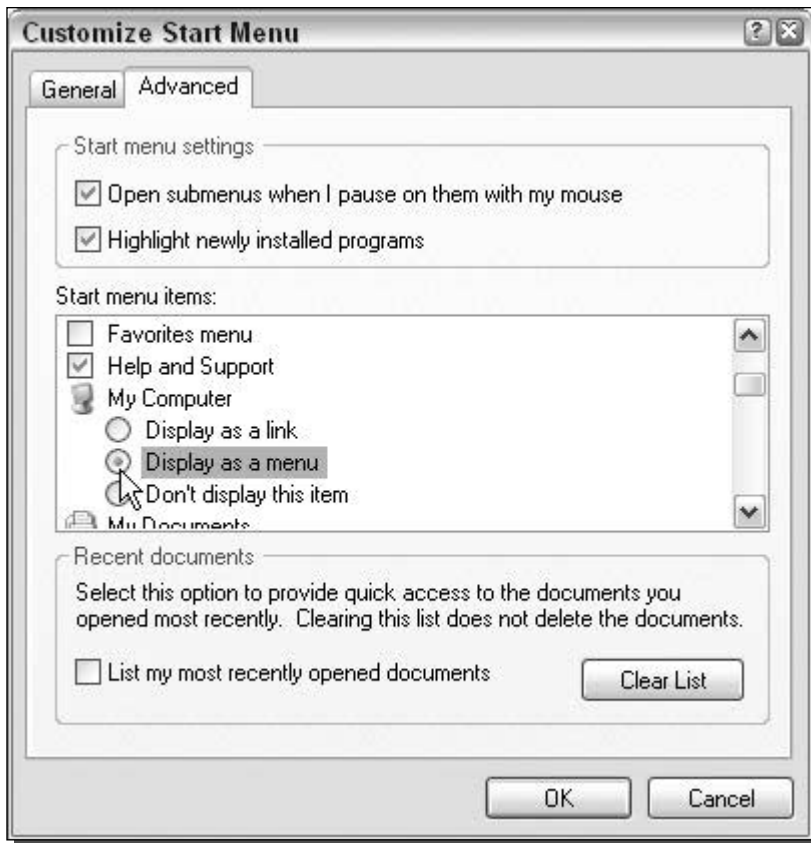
Customize Start Menu

General Advanced

Start menu settings

Open submenus when I pause on them with my mouse

Highlight newly installed programs

Start menu items:

Favorites menu

Help and Support

My Computer

Display as a link

Display as a menu

Don't display this item

My Documents

Recent documents

Select this option to provide quick access to the documents you opened most recently. Clearing this list does not delete the documents.

List my most recently opened documents

Clear List

OK

Cancel